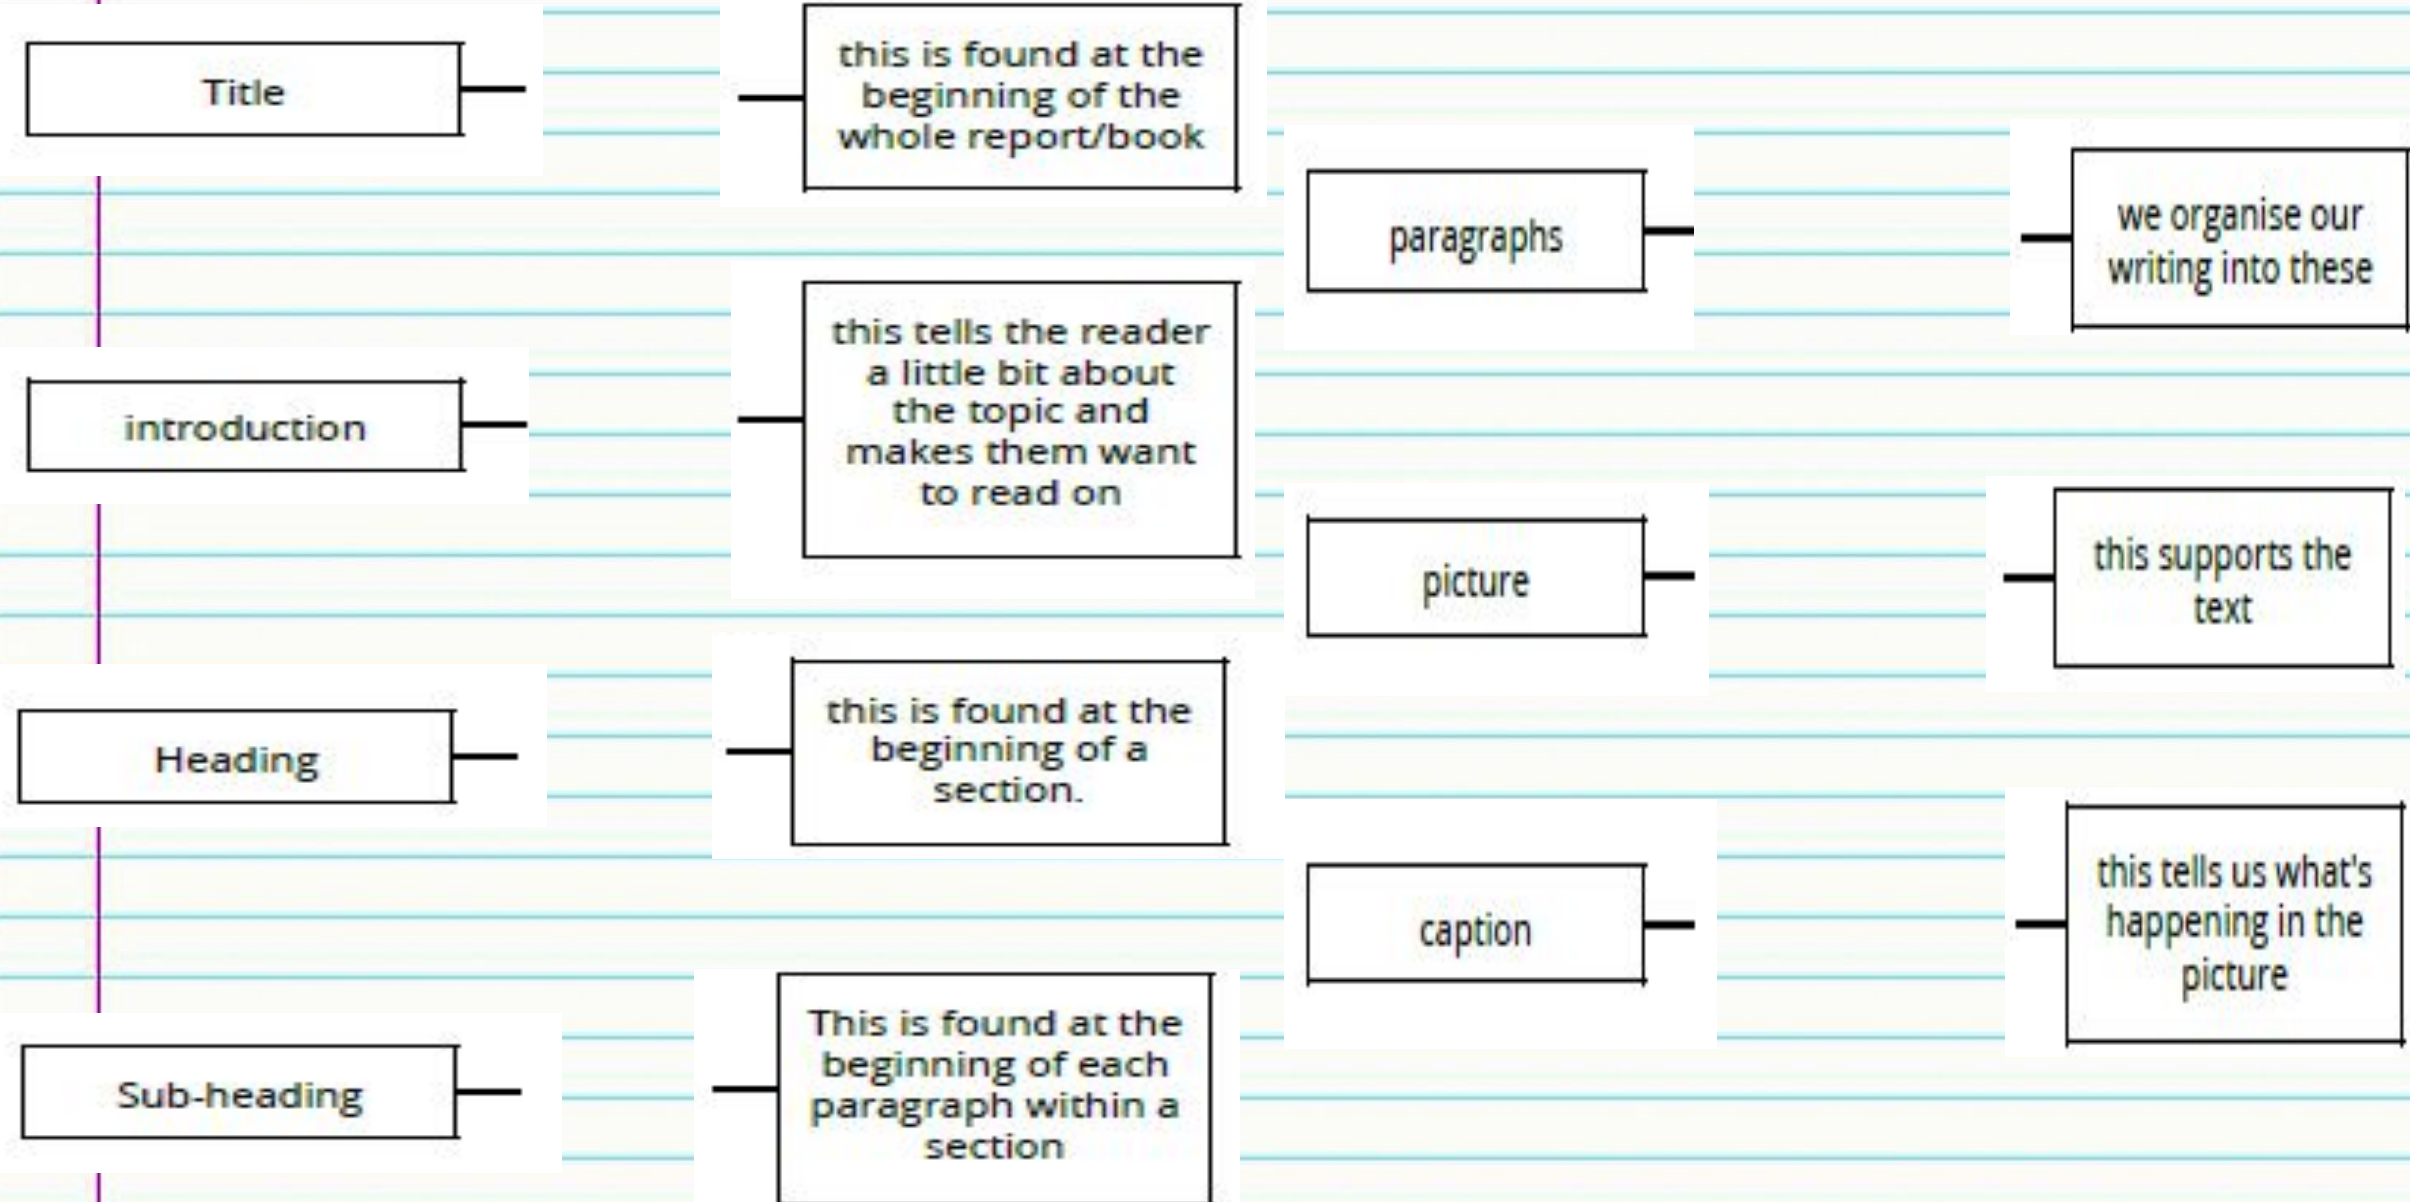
Title

this is found at the beginning of the whole report/book

introduction

this tells the reader a little bit about the topic and makes them want to read on

Heading

this is found at the beginning of a section.

Sub-heading

This is found at the beginning of each paragraph within a section

paragraphs

we organise our writing into these

picture

this supports the text

caption

this tells us what's happening in the picture